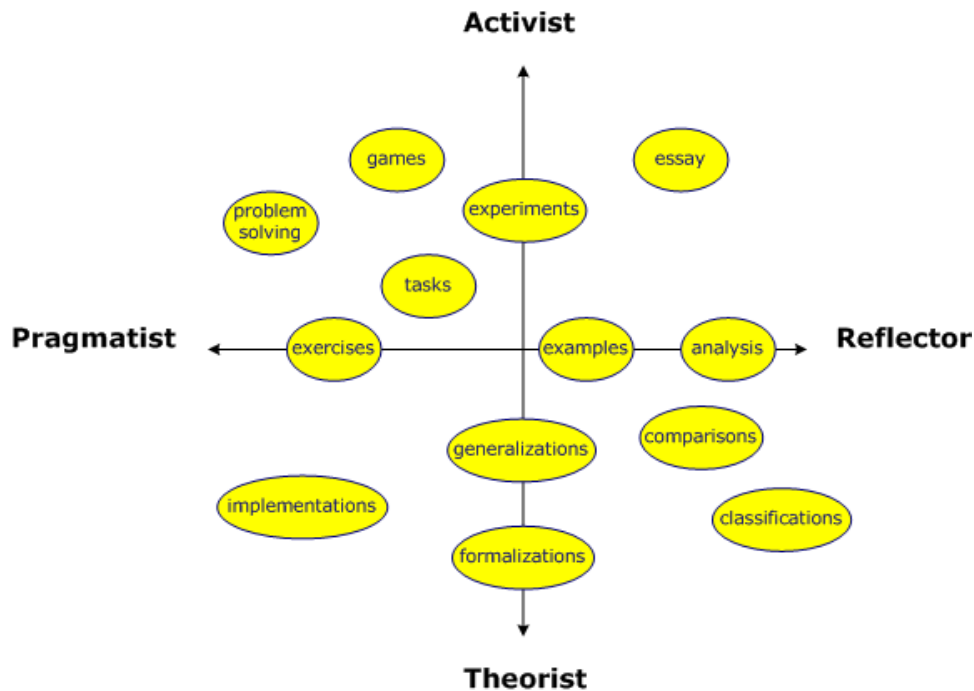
Activist

games

essay

problem solving

experiments

tasks

Pragmatist

exercises

examples

analysis

Reflector

generalizations

comparisons

implementations

classifications

formalizations

Theorist